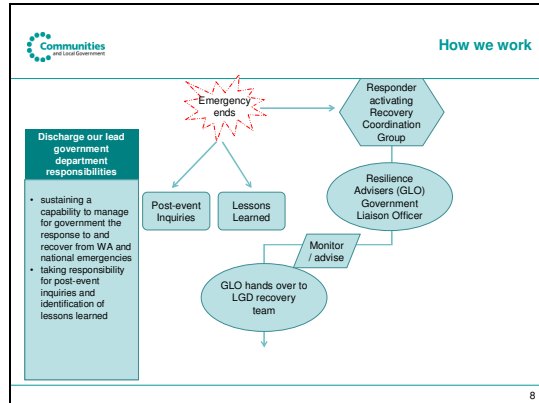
Communities and Local Government

How we work

Emergency ends

Responder activating Recovery Coordination Group

Discharge our lead government department responsibilities

• sustaining a capability to manage for government the response to and recover from WA and national emergencies
• taking responsibility for post-event inquiries and identification of lessons learned

Post-event Inquiries

Lessons Learned

Resilience Advisers (GLO) Government Liaison Officer

Monitor / advise

GLO hands over to LGD recovery team

8